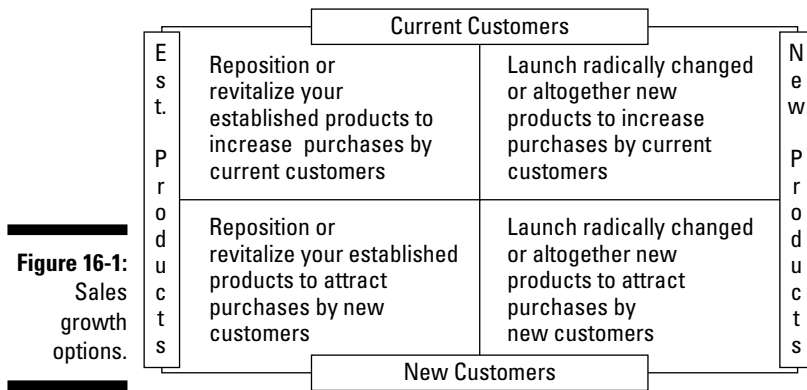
Figure 16-1: Sales growth options.

Current Customers

Est. Products

New Products

| Reposition or revitalize your established products to increase purchases by current customers | Launch radically changed or altogether new products to increase purchases by current customers |
|---|---|
| Reposition or revitalize your established products to attract purchases by new customers | Launch radically changed or altogether new products to attract purchases by new customers |

New Customers